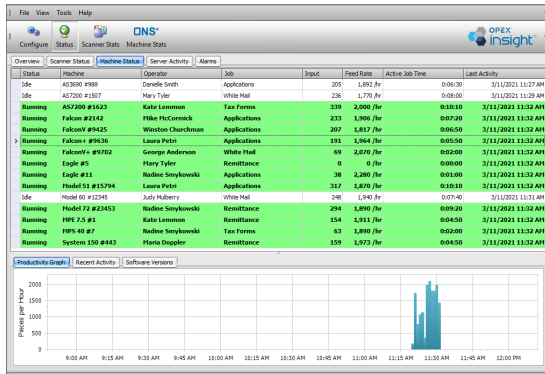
File View Tools Help

Configure Status Scanner Stats Machine Stats

OPEX insight

Overview Scanner Status Machine Status Server Activity Alarms

| Status | Machine | Operator | Job | Input | Feed Rate | Active Job Time | Last Activity |
|---|---|---|---|---|---|---|---|
| Idle | AS3690 #988 | Danielle Smith | Applications | 205 | 1,892 /hr | 0:06:30 | 3/11/2021 11:27 AM |
| Idle | AS7200 #1507 | Mary Tyler | White Mail | 236 | 1,770 /hr | 0:08:00 | 3/11/2021 11:29 AM |
| Running | AS7200 #1623 | Kate Lemmon | Tax Forms | 339 | 2,000 /hr | 0:10:10 | 3/11/2021 11:30 AM |
| Running | Falcon #2142 | Mike McCormick | Applications | 233 | 1,906 /hr | 0:07:20 | 3/11/2021 11:30 AM |
| Running | FalconV #9425 | Winston Churchman | Applications | 207 | 1,817 /hr | 0:06:50 | 3/11/2021 11:30 AM |
| Running | Falcon+ #9636 | Laura Petri | Applications | 191 | 1,964 /hr | 0:05:50 | 3/11/2021 11:30 AM |
| Running | FalconV+ #9702 | George Anderson | White Mail | 69 | 2,070 /hr | 0:02:00 | 3/11/2021 11:30 AM |
| Running | Eagle #5 | Mary Tyler | Remittance | 0 | 0 /hr | 0:00:00 | 3/11/2021 11:30 AM |
| Running | Eagle #11 | Nadine Smykowski | Applications | 38 | 2,280 /hr | 0:01:00 | 3/11/2021 11:30 AM |
| Running | Model 51 #15794 | Laura Petri | Applications | 317 | 1,870 /hr | 0:10:10 | 3/11/2021 11:30 AM |
| Idle | Model 60 #12345 | Judy Mulberry | White Mail | 248 | 1,940 /hr | 0:07:40 | 3/11/2021 11:31 AM |
| Running | Model 72 #23453 | Nadine Smykowski | Remittance | 294 | 1,890 /hr | 0:09:20 | 3/11/2021 11:30 AM |
| Running | MPE 7.5 #1 | Kate Lemmon | Remittance | 154 | 1,911 /hr | 0:04:50 | 3/11/2021 11:30 AM |
| Running | MPS 40 #7 | Nadine Smykowski | Tax Forms | 63 | 1,890 /hr | 0:02:00 | 3/11/2021 11:30 AM |
| Running | System 150 #443 | Maria Doppler | Remittance | 159 | 1,973 /hr | 0:04:50 | 3/11/2021 11:30 AM |

Productivity Graph Recent Activity Software Versions

Pieces per Hour

2000
1500
1000
500
0

9:00 AM 9:15 AM 9:30 AM 9:45 AM 10:00 AM 10:15 AM 10:30 AM 10:45 AM 11:00 AM 11:15 AM 11:30 AM 11:45 AM 12:00 PM